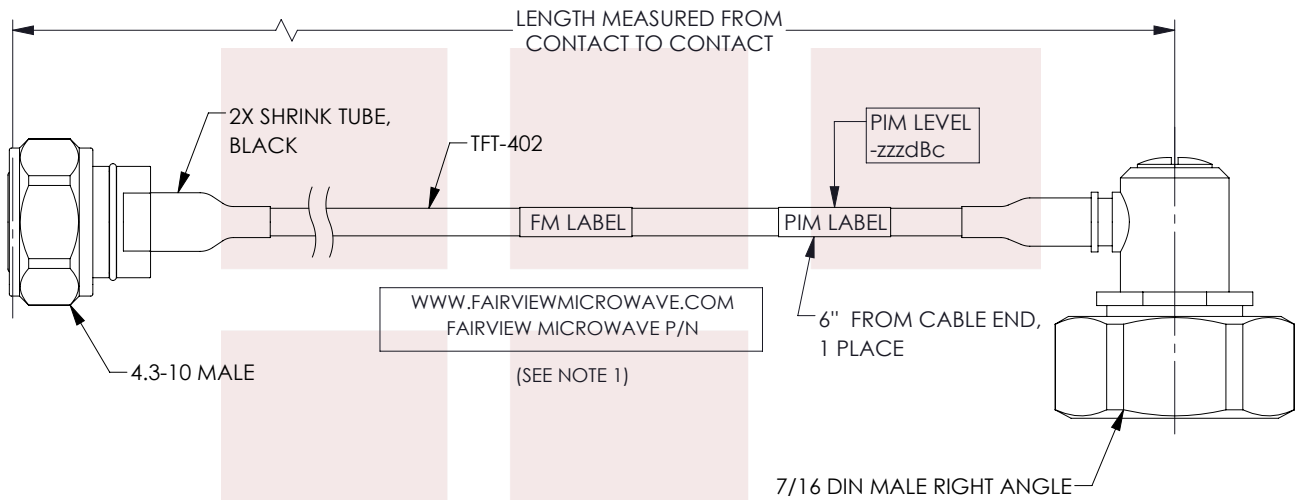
LENGTH MEASURED FROM CONTACT TO CONTACT

2X SHRINK TUBE, BLACK

TFT-402

PIM LEVEL -zzzdBc

FM LABEL

PIM LABEL

WWW.FAIRVIEWMICROWAVE.COM
FAIRVIEW MICROWAVE P/N

(SEE NOTE 1)

6" FROM CABLE END, 1 PLACE

4.3-10 MALE

7/16 DIN MALE RIGHT ANGLE